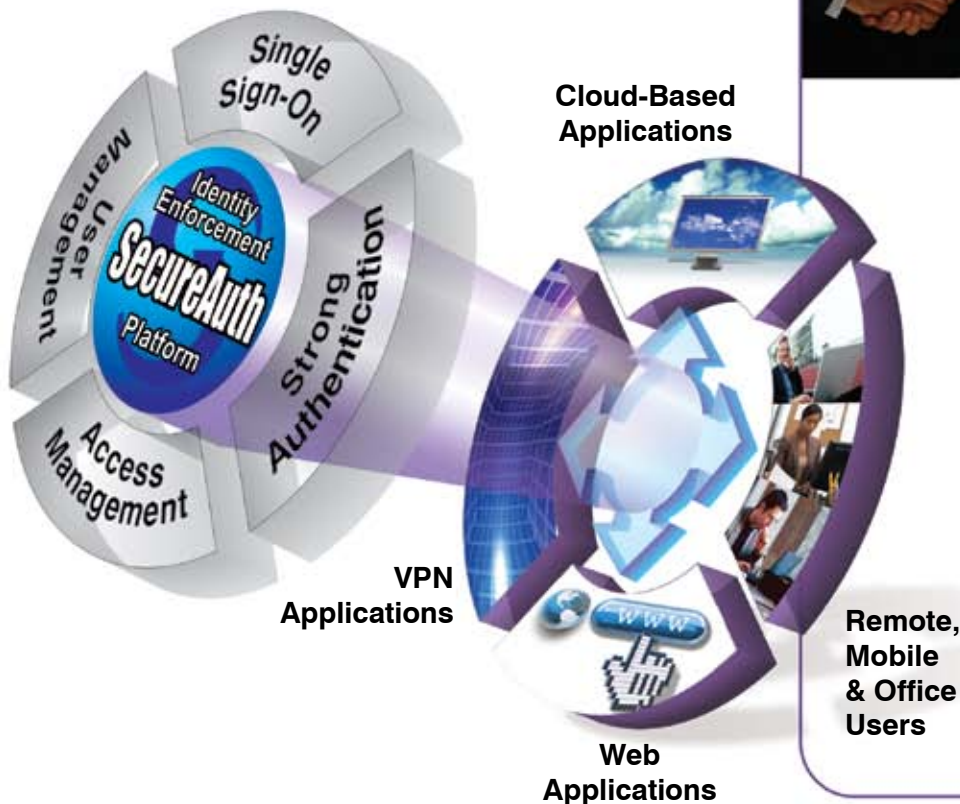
Single Sign-On

User Management

Identity Enforcement

SecureAuth

Platform

Strong Authentication

Access Management

Cloud-Based Applications

VPN Applications

WWW

Web Applications

Remote, Mobile & Office Users